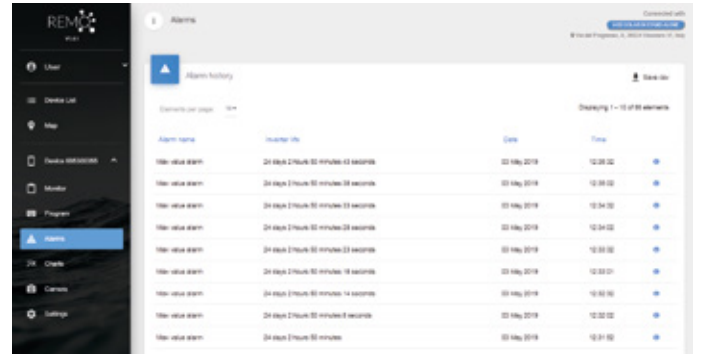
REMO

User

Device List

Map

Device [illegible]

Monitor

Program

Alarms

Charts

Camera

Settings

Alarms

Connected with
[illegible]
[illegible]

Alarm history

Save csv

Elements per page 10

Displaying 1 – 10 of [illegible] elements

| Alarm name | Inverter life | Date | Time | |
|---|---|---|---|---|
| Max value alarm | 24 days 2 hours 50 minutes 43 seconds | 03 May 2019 | 12:36:32 | |
| Max value alarm | 24 days 2 hours 50 minutes 38 seconds | 03 May 2019 | 12:35:02 | |
| Max value alarm | 24 days 2 hours 50 minutes 33 seconds | 03 May 2019 | 12:34:32 | |
| Max value alarm | 24 days 2 hours 50 minutes 28 seconds | 03 May 2019 | 12:34:02 | |
| Max value alarm | 24 days 2 hours 50 minutes 23 seconds | 03 May 2019 | 12:33:32 | |
| Max value alarm | 24 days 2 hours 50 minutes 18 seconds | 03 May 2019 | 12:33:01 | |
| Max value alarm | 24 days 2 hours 50 minutes 14 seconds | 03 May 2019 | 12:32:32 | |
| Max value alarm | 24 days 2 hours 50 minutes 8 seconds | 03 May 2019 | 12:32:02 | |
| Max value alarm | 24 days 2 hours 50 minutes | 03 May 2019 | 12:31:52 | |